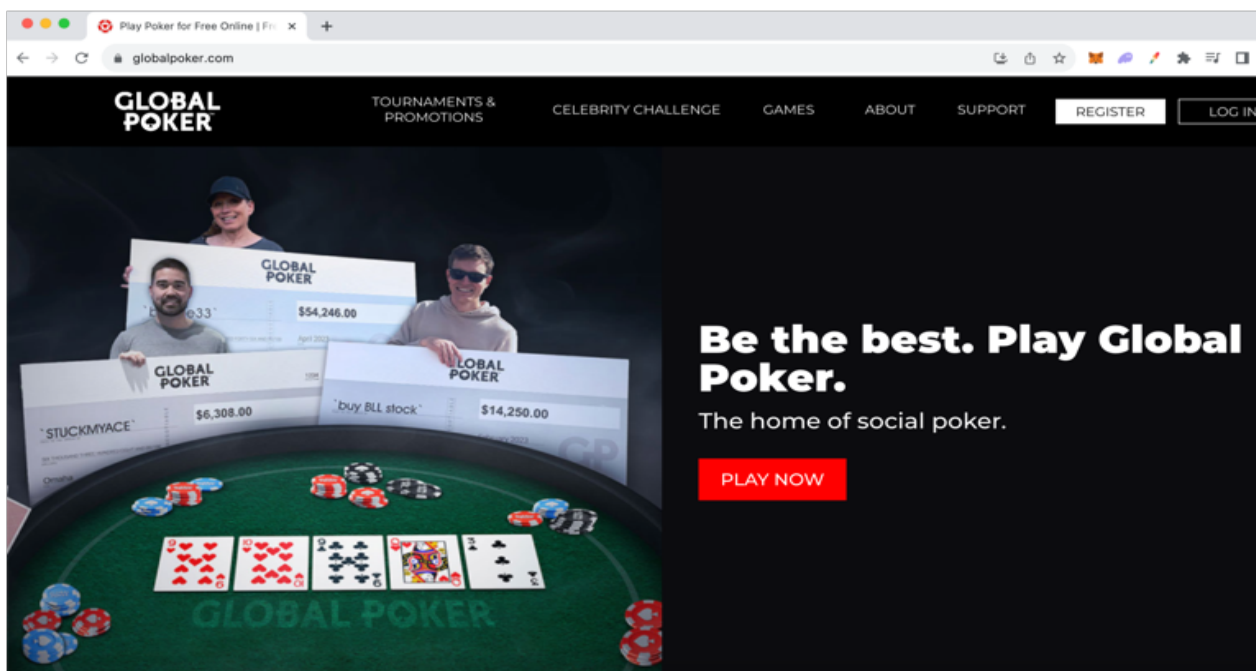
Play Poker for Free Online | Fr
globalpoker.com

GLOBAL POKER

TOURNAMENTS & PROMOTIONS
CELEBRITY CHALLENGE
GAMES
ABOUT
SUPPORT
REGISTER
LOG IN

GLOBAL POKER
`b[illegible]o33`
$54,246.00
April 2023

GLOBAL POKER
`STUCKMYACE`
$6,308.00

GLOBAL POKER
`buy BLL stock`
$14,250.00

GLOBAL POKER

Be the best. Play Global Poker.
The home of social poker.
PLAY NOW